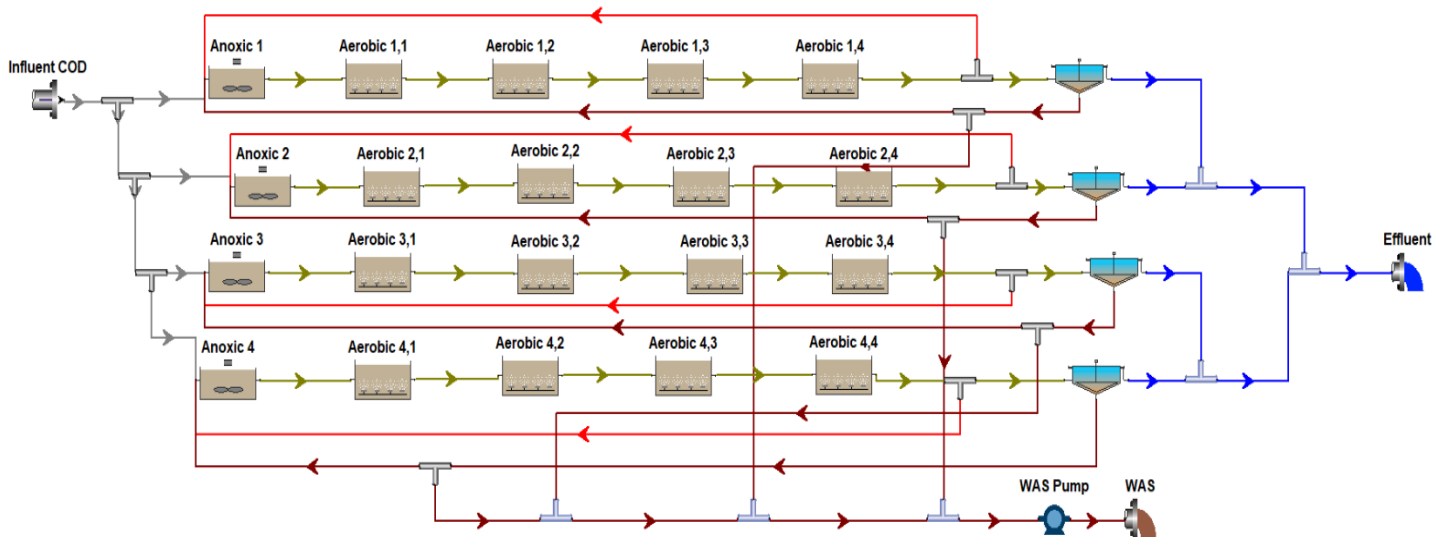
Influent COD

Anoxic 1
Aerobic 1,1
Aerobic 1,2
Aerobic 1,3
Aerobic 1,4

Anoxic 2
Aerobic 2,1
Aerobic 2,2
Aerobic 2,3
Aerobic 2,4

Anoxic 3
Aerobic 3,1
Aerobic 3,2
Aerobic 3,3
Aerobic 3,4

Anoxic 4
Aerobic 4,1
Aerobic 4,2
Aerobic 4,3
Aerobic 4,4

Effluent

WAS Pump
WAS